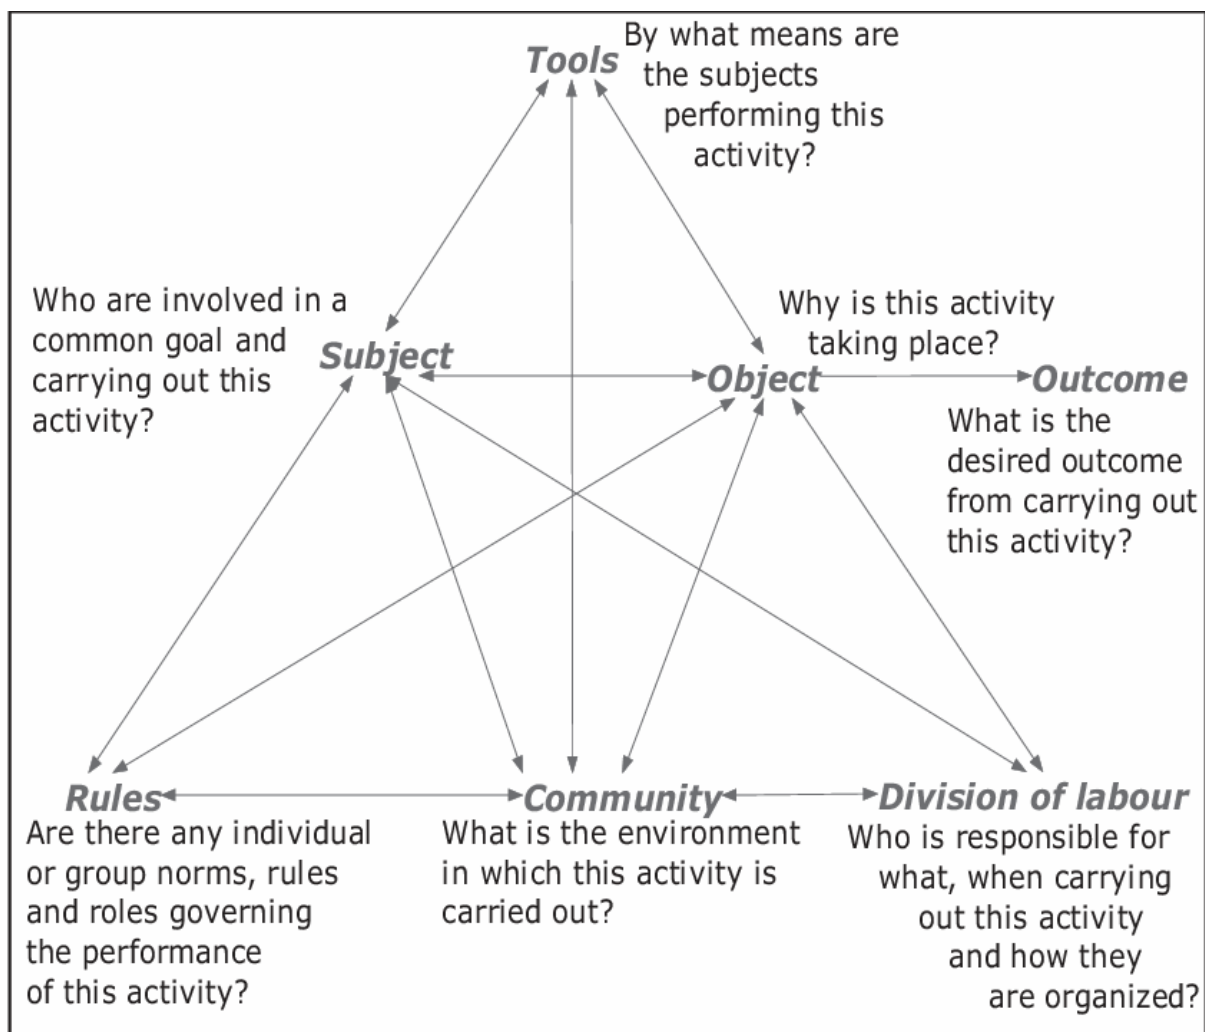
Tools

By what means are the subjects performing this activity?

Who are involved in a common goal and carrying out this activity?

Subject

Why is this activity taking place?

Object

Outcome

What is the desired outcome from carrying out this activity?

Rules

Are there any individual or group norms, rules and roles governing the performance of this activity?

Community

What is the environment in which this activity is carried out?

Division of labour

Who is responsible for what, when carrying out this activity and how they are organized?